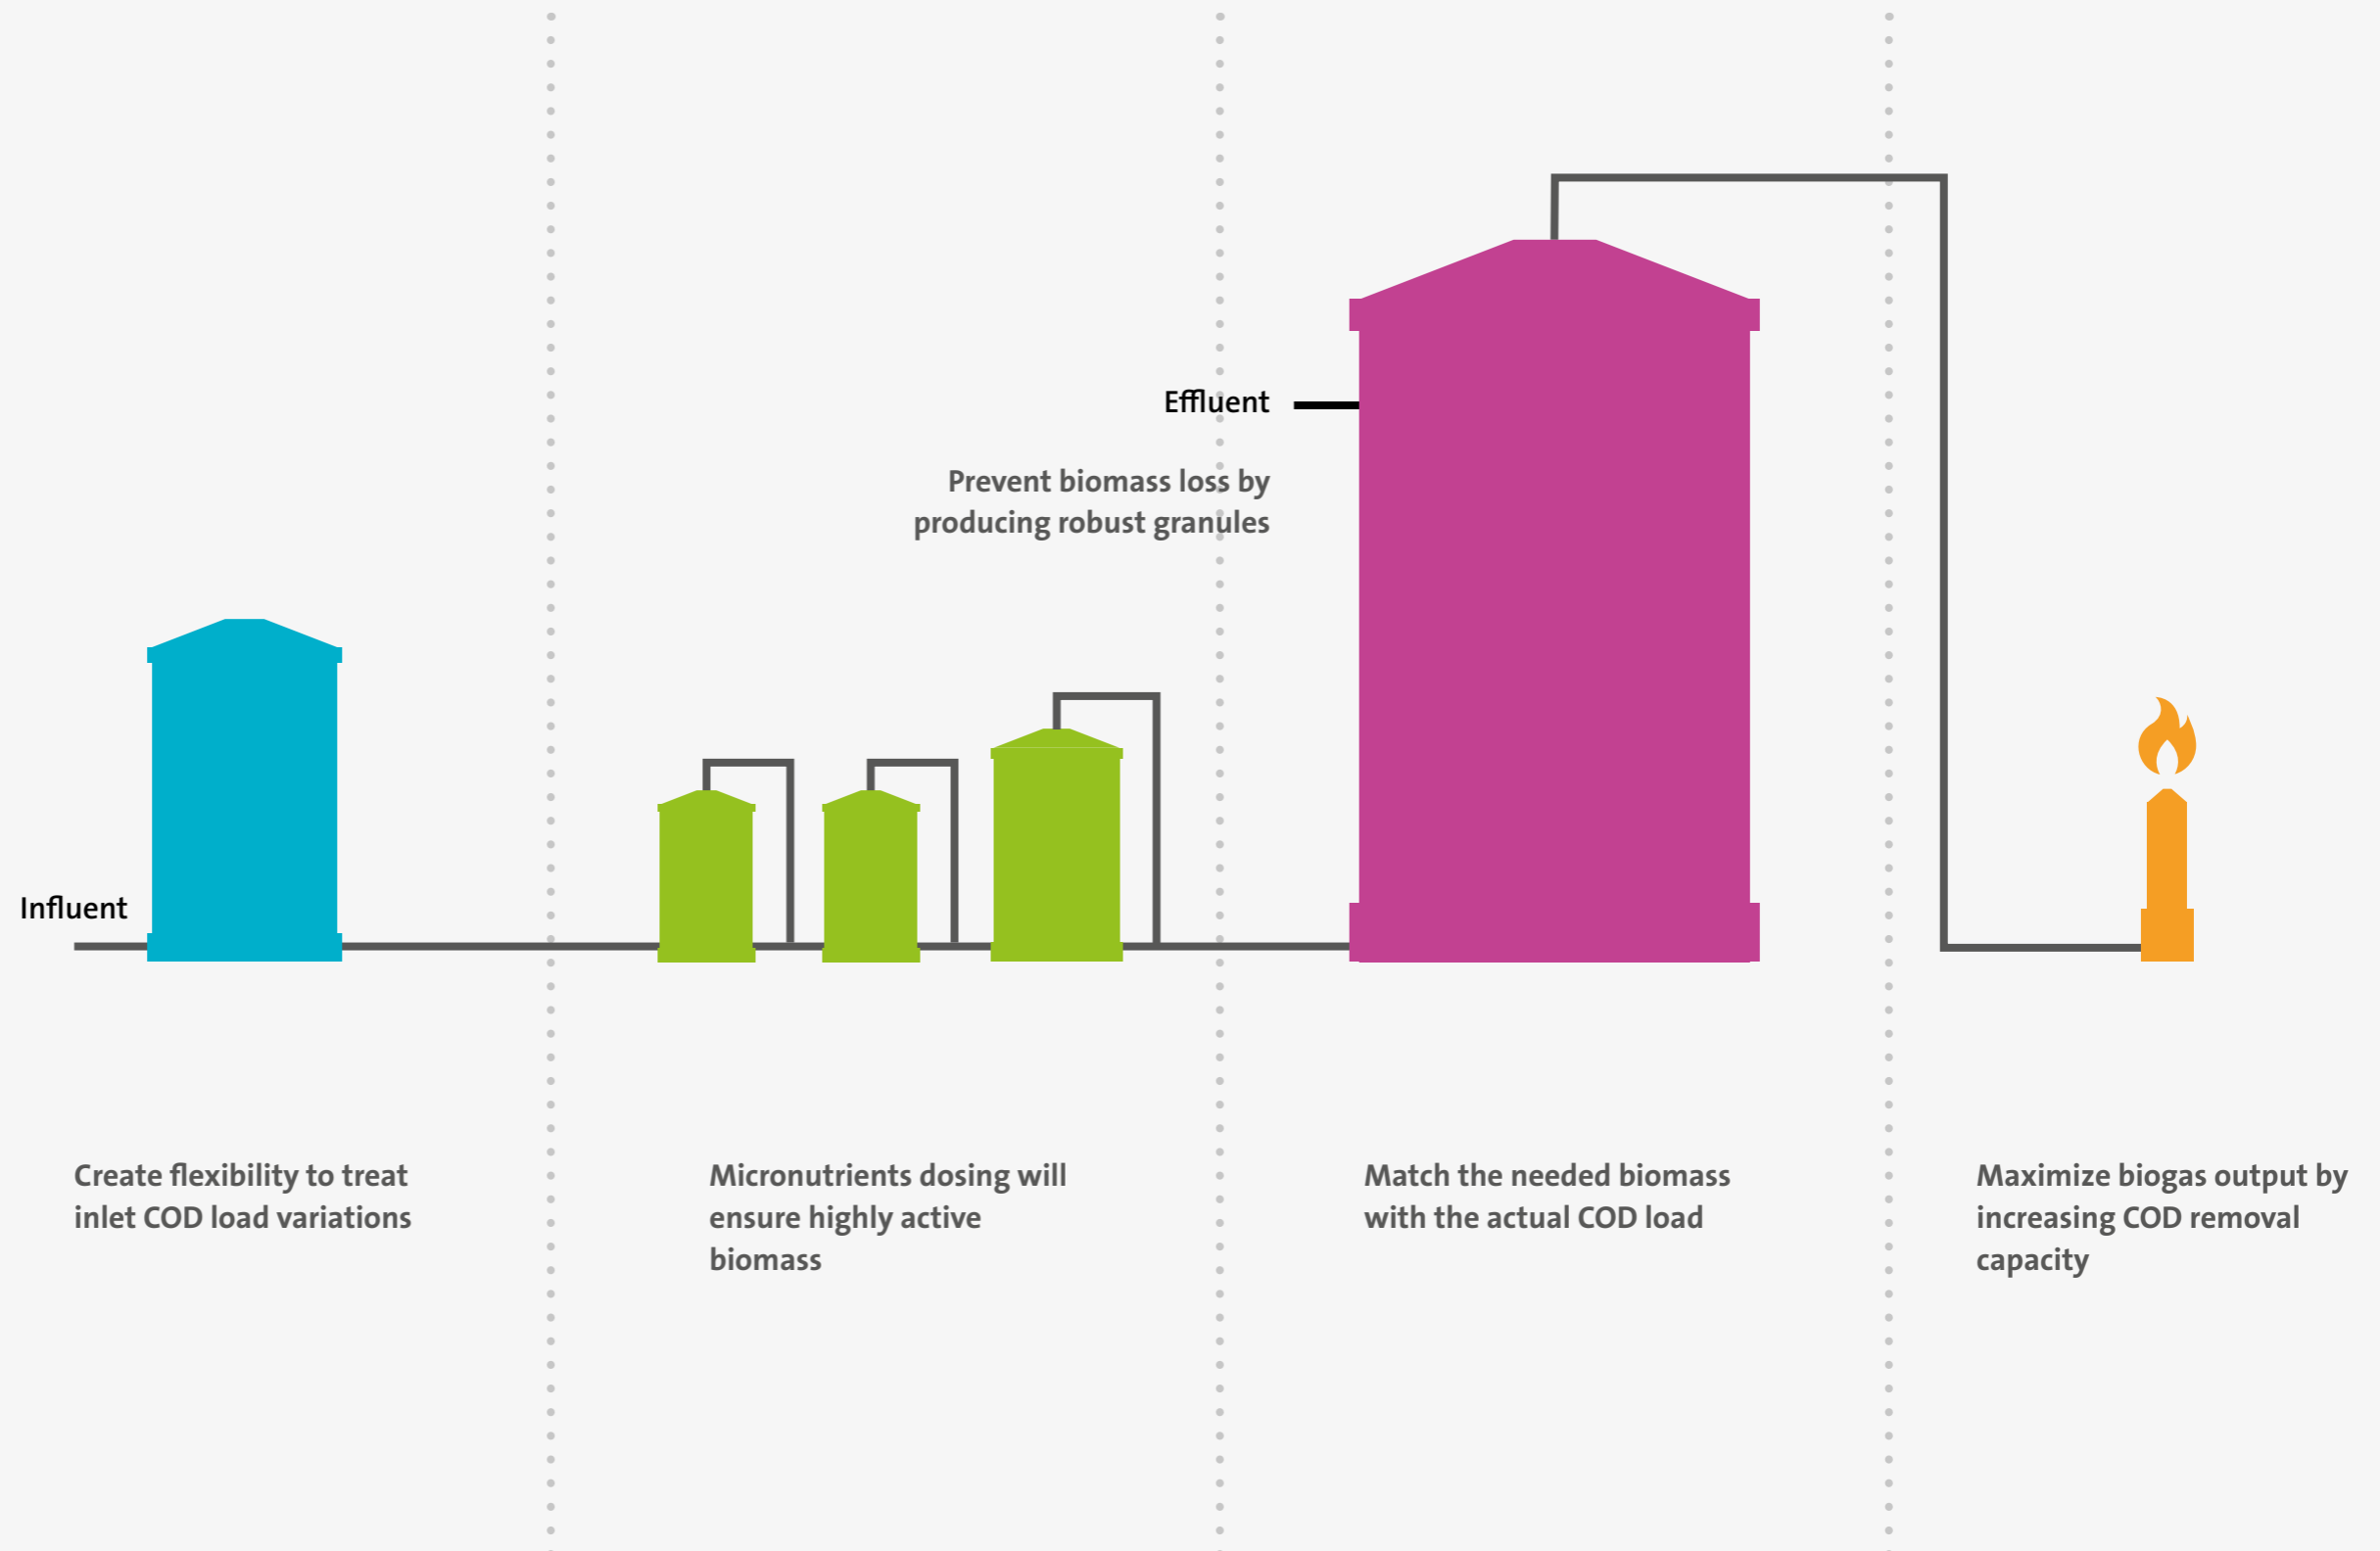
Effluent

Prevent biomass loss by producing robust granules

Influent

Create flexibility to treat inlet COD load variations

Micronutrients dosing will ensure highly active biomass

Match the needed biomass with the actual COD load

Maximize biogas output by increasing COD removal capacity